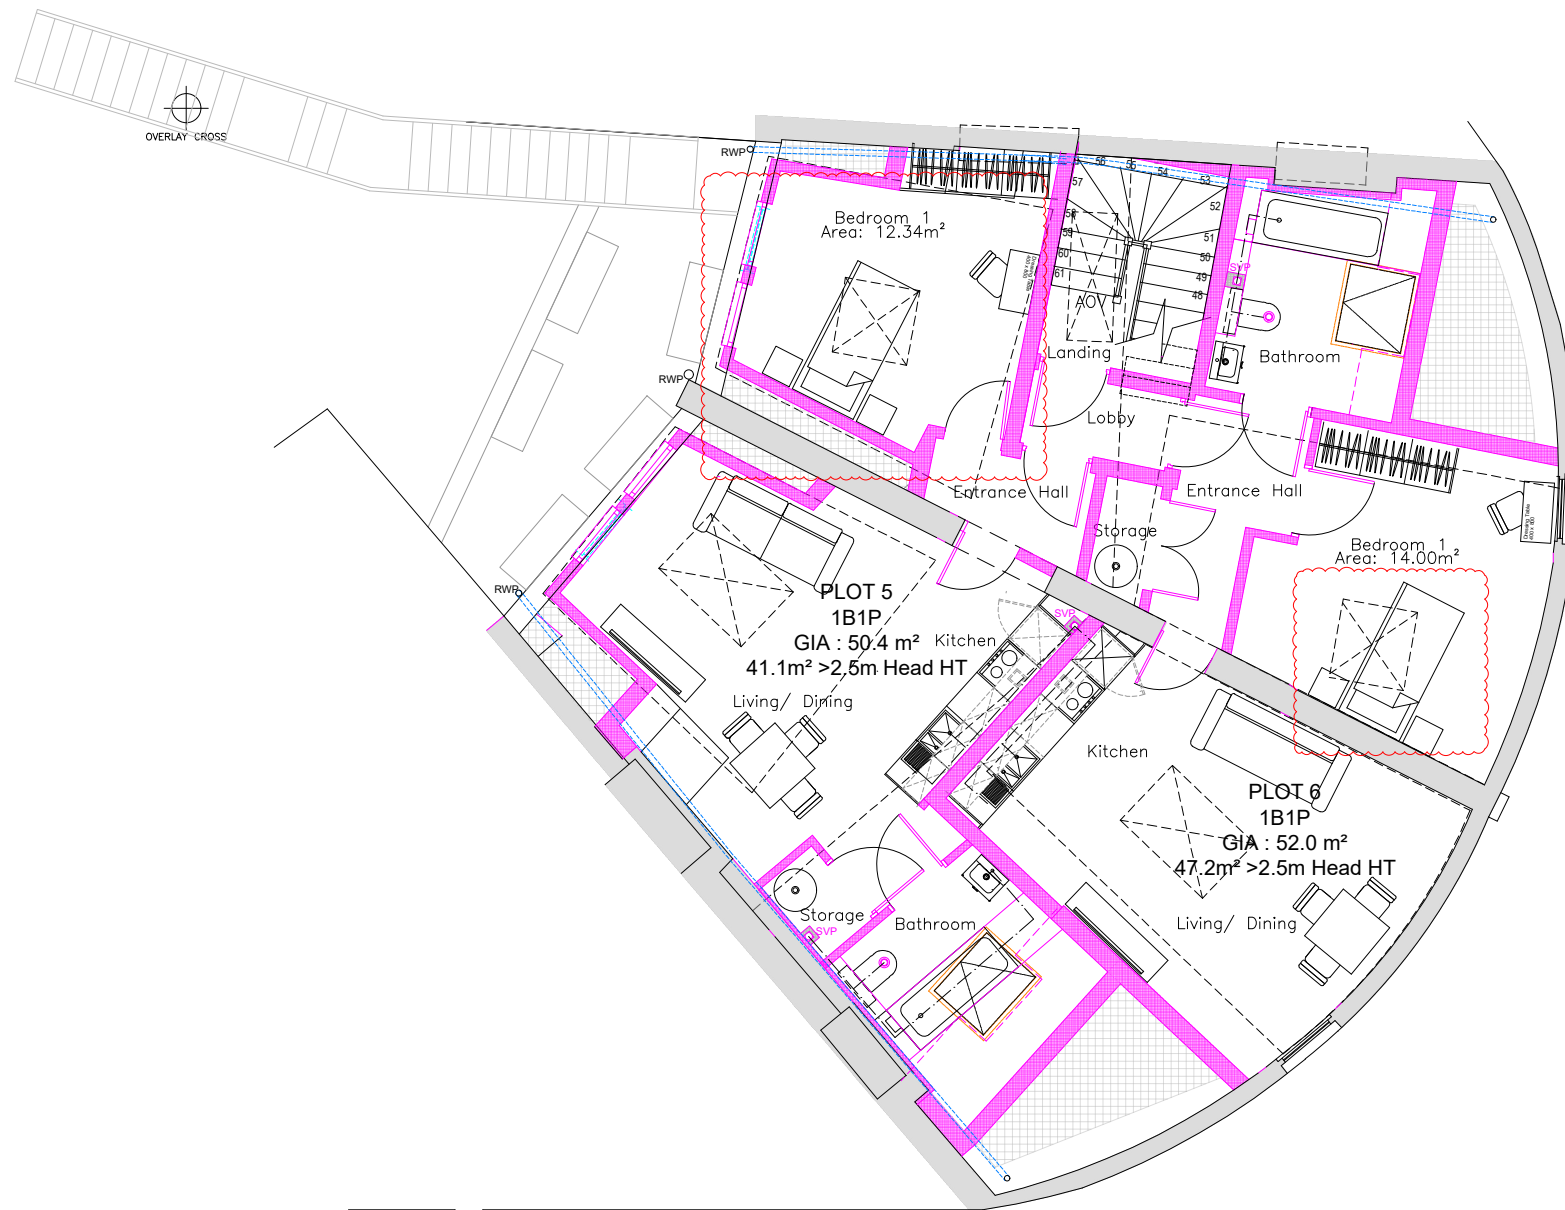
OVERLAY CROSS

RWP

Bedroom 1
Area: 12.34m²

56 55 54 53 52 51 50 49 48 57 58 59 60 61

AOV

Landing

Bathroom

SVP

RWP

Lobby

Entrance Hall

Entrance Hall

Storage

Bedroom 1
Area: 14.00m²

RWP

PLOT 5
1B1P
GIA : 50.4 m²
41.1m² >2.5m Head HT

Kitchen

SVP

Living/ Dining

Kitchen

PLOT 6
1B1P
GIA : 52.0 m²
47.2m² >2.5m Head HT

Storage

SVP

Bathroom

Living/ Dining